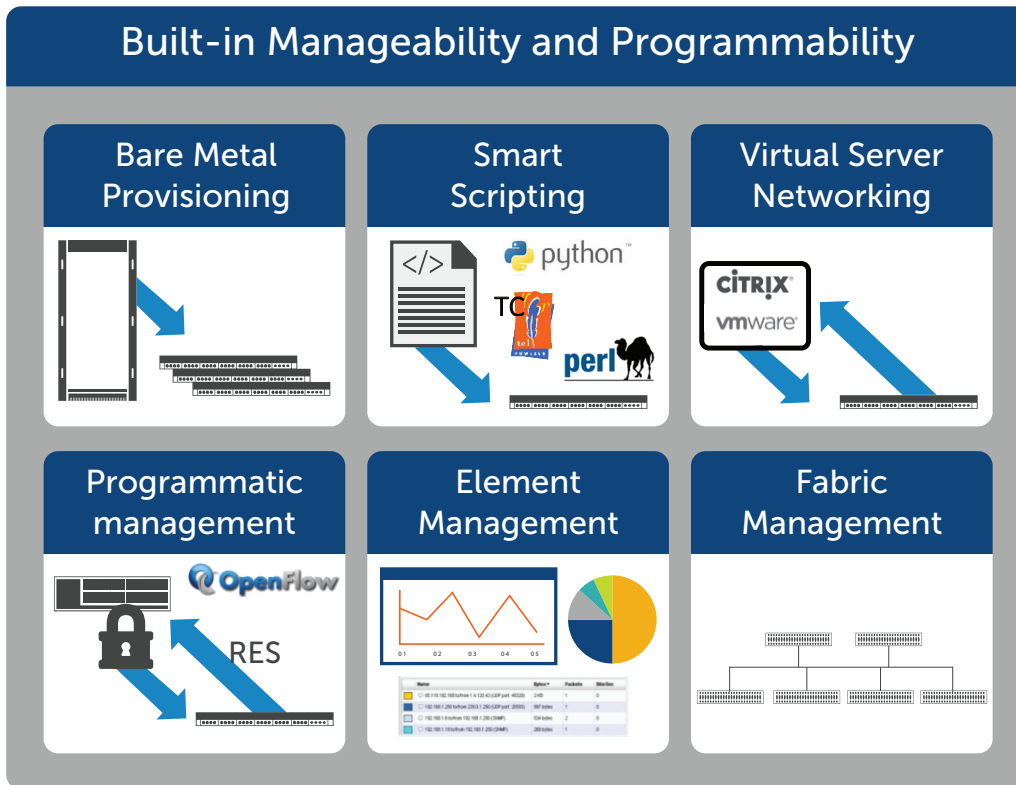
Built-in Manageability and Programmability

Bare Metal Provisioning

Smart Scripting

</>

python™

TC

tcl

perl

Virtual Server Networking

CITRIX

vmware

Programmatic management

OpenFlow

RES

Element Management

0.1 0.2 0.3 0.4 0.5

| Name | Bytes | Packets | Bits/Sec |
|---|---|---|---|
| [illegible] | 2 KB | 1 | 0 |
| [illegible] | 567 bytes | 1 | 0 |
| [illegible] | 534 bytes | 2 | 0 |
| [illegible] | 266 bytes | 1 | 0 |

Fabric Management